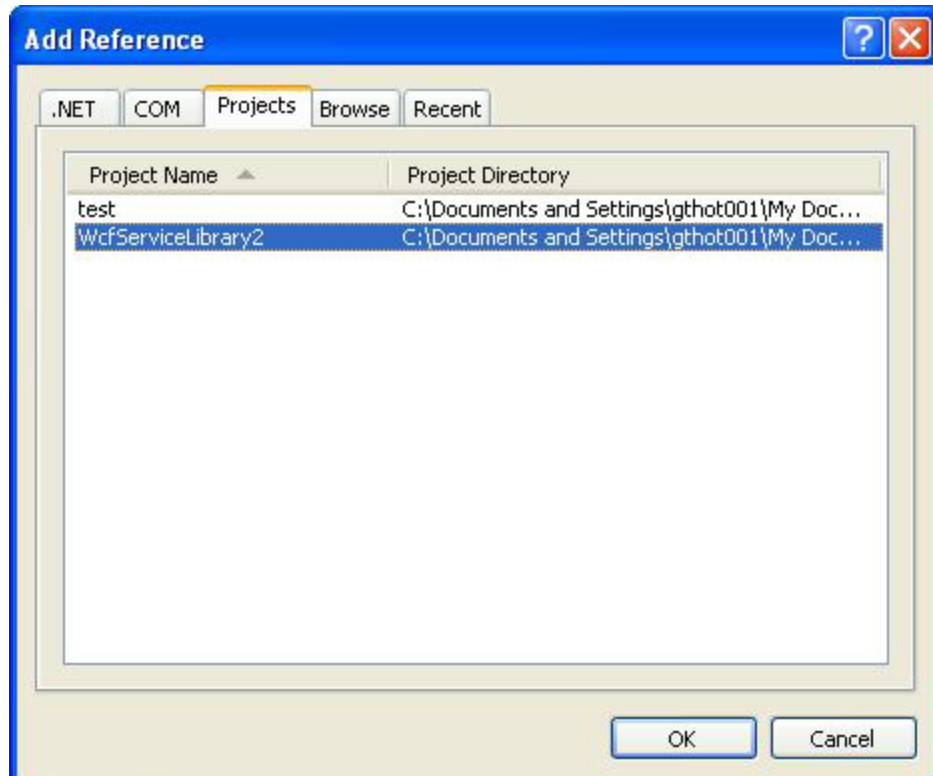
Add Reference

.NET | COM | Projects | Browse | Recent

| Project Name | Project Directory |
|---|---|
| test | C:\Documents and Settings\gthot001\My Doc... |
| WcfServiceLibrary2 | C:\Documents and Settings\gthot001\My Doc... |

OK Cancel